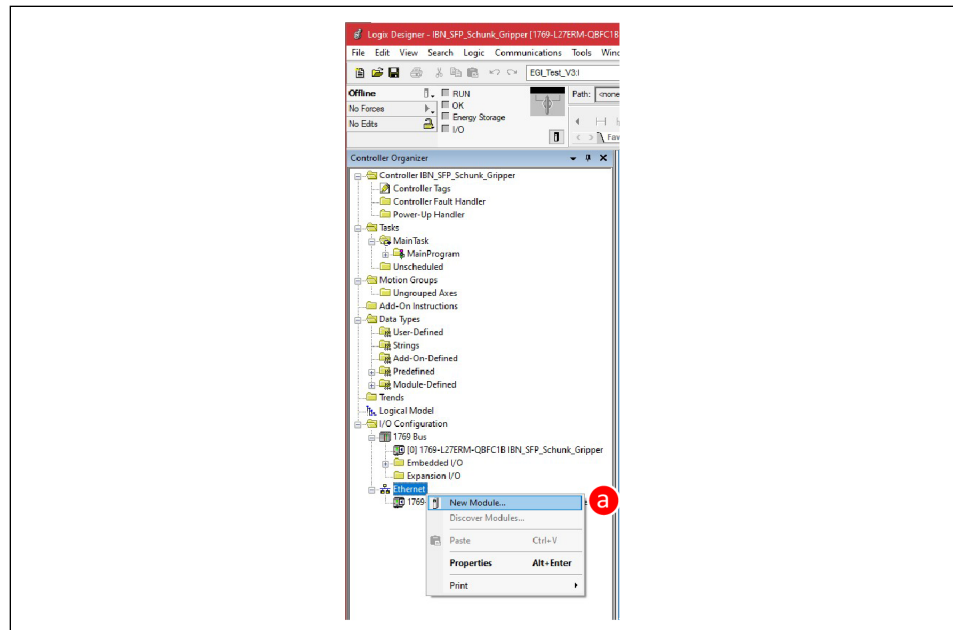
Logix Designer - IBN_SFP_Schunk_Gripper [1769-L27ERM-QBFC1B

File Edit View Search Logic Communications Tools Wind

EGI_Test_V3:I

Offline
No Forces
No Edits

RUN
OK
Energy Storage
I/O

Path: <none

Fav

Controller Organizer

Controller IBN_SFP_Schunk_Gripper
Controller Tags
Controller Fault Handler
Power-Up Handler
Tasks
MainTask
MainProgram
Unscheduled
Motion Groups
Ungrouped Axes
Add-On Instructions
Data Types
User-Defined
Strings
Add-On-Defined
Predefined
Module-Defined
Trends
Logical Model
I/O Configuration
1769 Bus
[0] 1769-L27ERM-QBFC1B IBN_SFP_Schunk_Gripper
Embedded I/O
Expansion I/O
Ethernet
1769

New Module...
Discover Modules...
Paste Ctrl+V
Properties Alt+Enter
Print

a